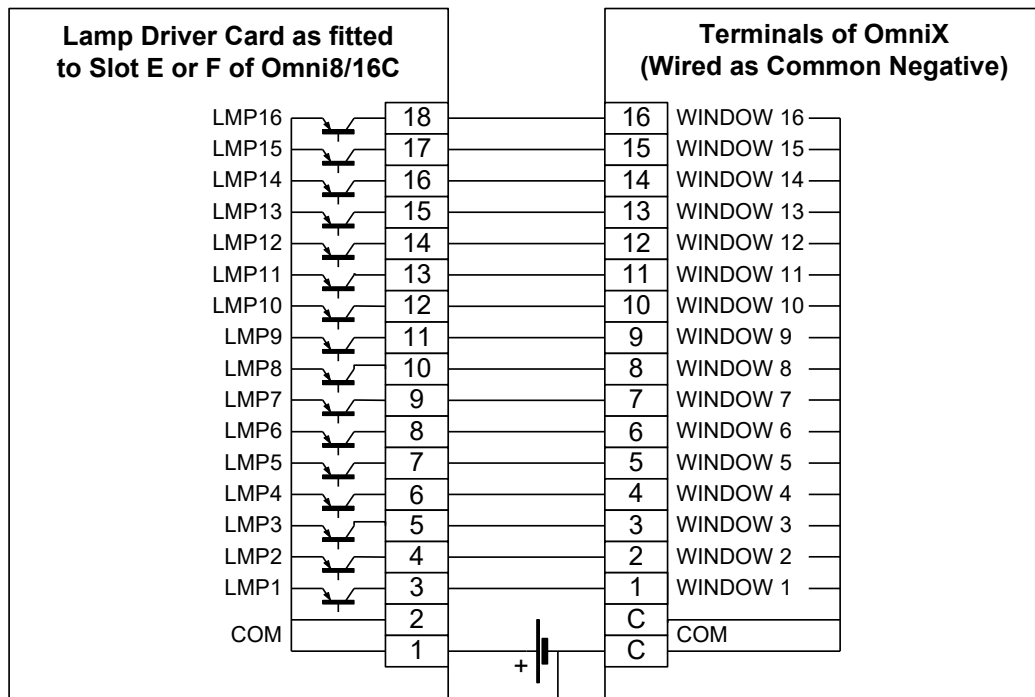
Lamp Driver Card as fitted to Slot E or F of Omni8/16C

Terminals of OmniX (Wired as Common Negative)

| | |
|---|---|
| LMP16 | 18 |
| LMP15 | 17 |
| LMP14 | 16 |
| LMP13 | 15 |
| LMP12 | 14 |
| LMP11 | 13 |
| LMP10 | 12 |
| LMP9 | 11 |
| LMP8 | 10 |
| LMP7 | 9 |
| LMP6 | 8 |
| LMP5 | 7 |
| LMP4 | 6 |
| LMP3 | 5 |
| LMP2 | 4 |
| LMP1 | 3 |
| COM | 2 |
| | 1 |

| | |
|---|---|
| 16 | WINDOW 16 |
| 15 | WINDOW 15 |
| 14 | WINDOW 14 |
| 13 | WINDOW 13 |
| 12 | WINDOW 12 |
| 11 | WINDOW 11 |
| 10 | WINDOW 10 |
| 9 | WINDOW 9 |
| 8 | WINDOW 8 |
| 7 | WINDOW 7 |
| 6 | WINDOW 6 |
| 5 | WINDOW 5 |
| 4 | WINDOW 4 |
| 3 | WINDOW 3 |
| 2 | WINDOW 2 |
| 1 | WINDOW 1 |
| C | COM |
| C | |

+